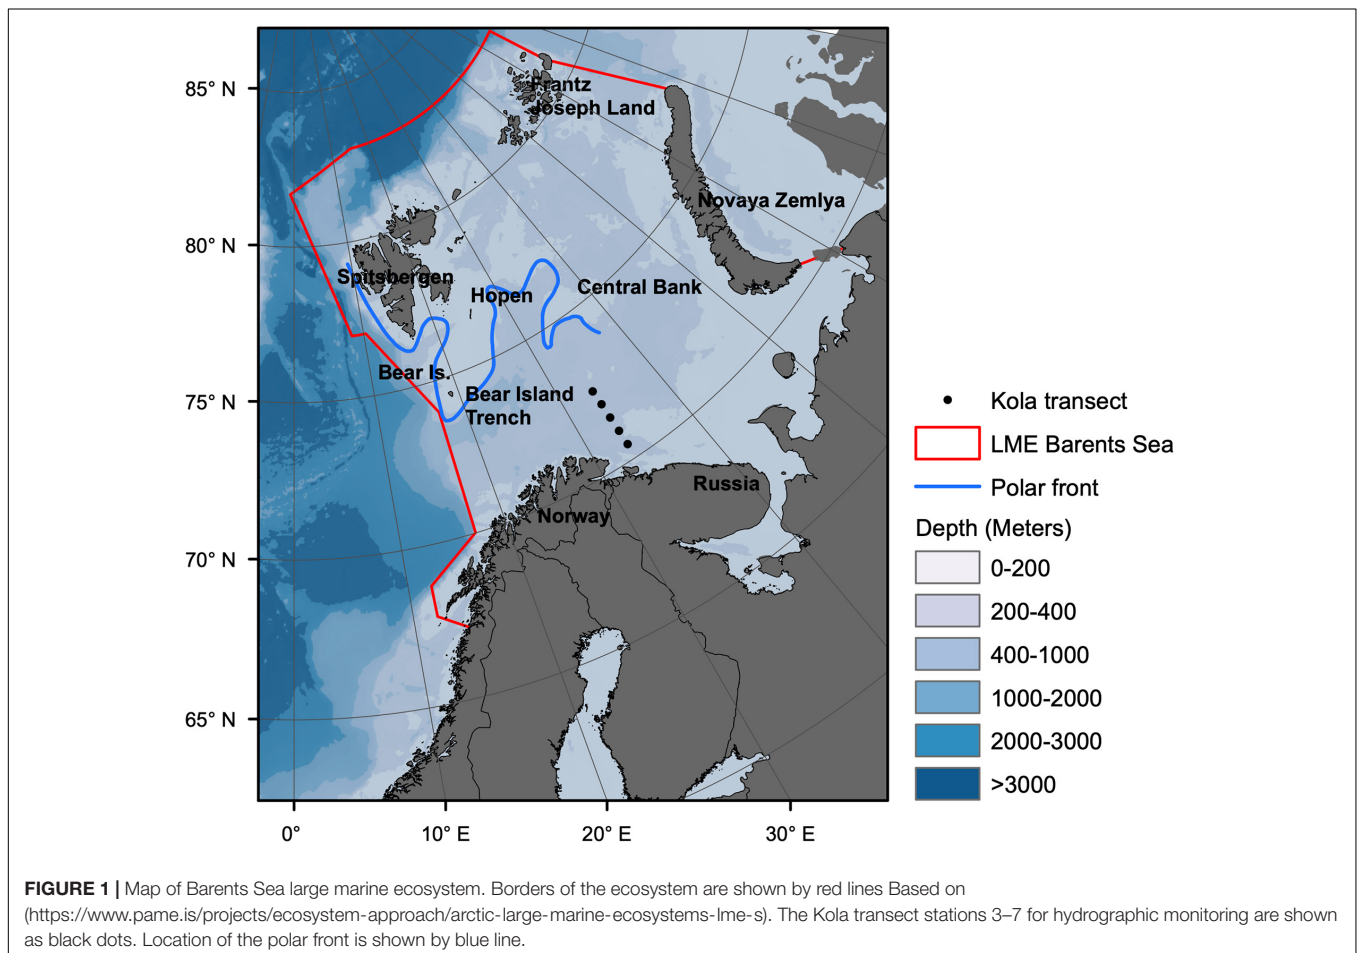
85° N
80° N
75° N
70° N
65° N

Frantz Joseph Land
Novaya Zemlya
Spitsbergen
Hopen
Central Bank
Bear Is.
Bear Island Trench
Russia
Norway

0°
10° E
20° E
30° E

Kola transect
LME Barents Sea
Polar front
Depth (Meters)
0-200
200-400
400-1000
1000-2000
2000-3000
>3000

**FIGURE 1 |** Map of Barents Sea large marine ecosystem. Borders of the ecosystem are shown by red lines Based on (https://www.pame.is/projects/ecosystem-approach/arctic-large-marine-ecosystems-lme-s). The Kola transect stations 3–7 for hydrographic monitoring are shown as black dots. Location of the polar front is shown by blue line.